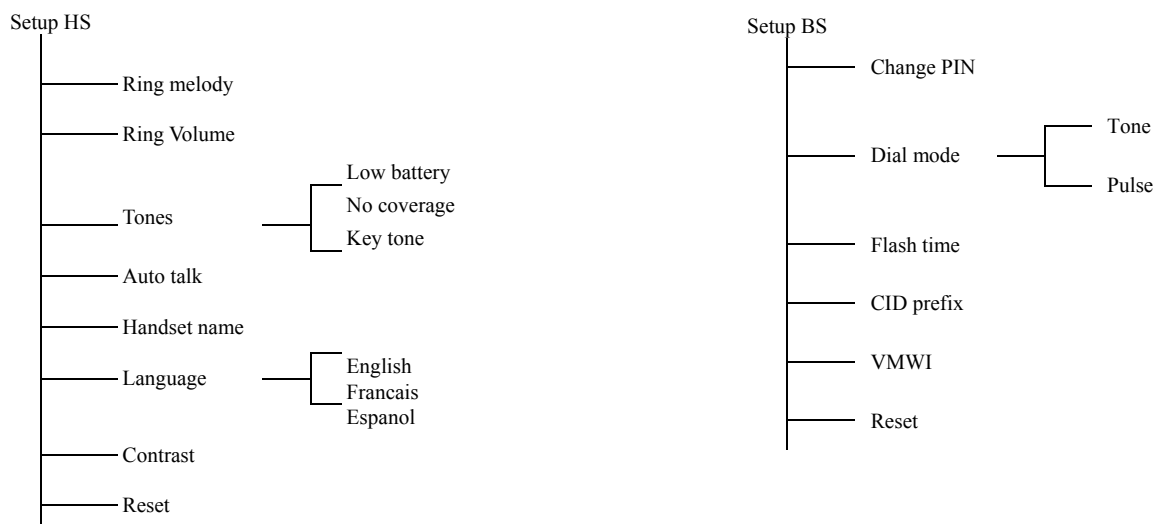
Setup HS

Ring melody

Ring Volume

Tones

Low battery

No coverage

Key tone

Auto talk

Handset name

Language

English

Francais

Espanol

Contrast

Reset

Setup BS

Change PIN

Dial mode

Tone

Pulse

Flash time

CID prefix

VMWI

Reset